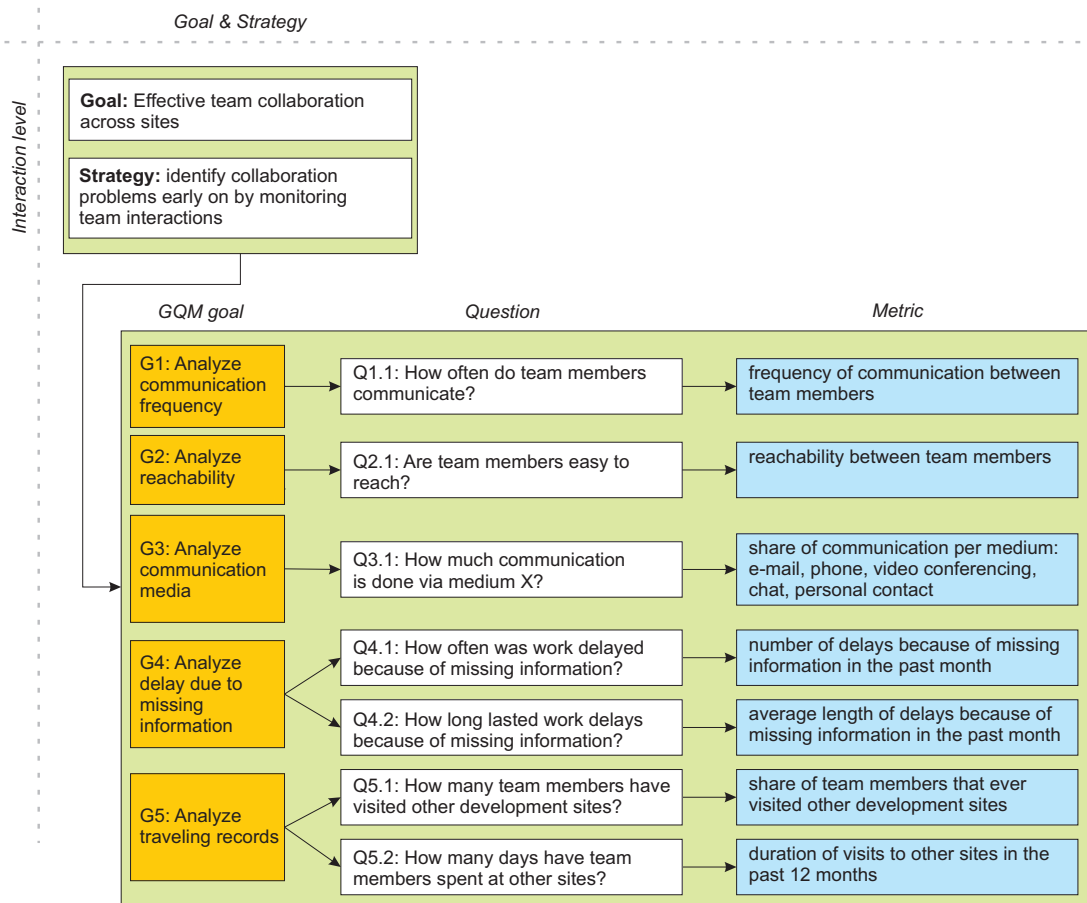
Goal & Strategy

Interaction level

**Goal:** Effective team collaboration across sites

**Strategy:** identify collaboration problems early on by monitoring team interactions

GQM goal

Question

Metric

G1: Analyze communication frequency

Q1.1: How often do team members communicate?

frequency of communication between team members

G2: Analyze reachability

Q2.1: Are team members easy to reach?

reachability between team members

G3: Analyze communication media

Q3.1: How much communication is done via medium X?

share of communication per medium: e-mail, phone, video conferencing, chat, personal contact

G4: Analyze delay due to missing information

Q4.1: How often was work delayed because of missing information?

number of delays because of missing information in the past month

Q4.2: How long lasted work delays because of missing information?

average length of delays because of missing information in the past month

G5: Analyze traveling records

Q5.1: How many team members have visited other development sites?

share of team members that ever visited other development sites

Q5.2: How many days have team members spent at other sites?

duration of visits to other sites in the past 12 months